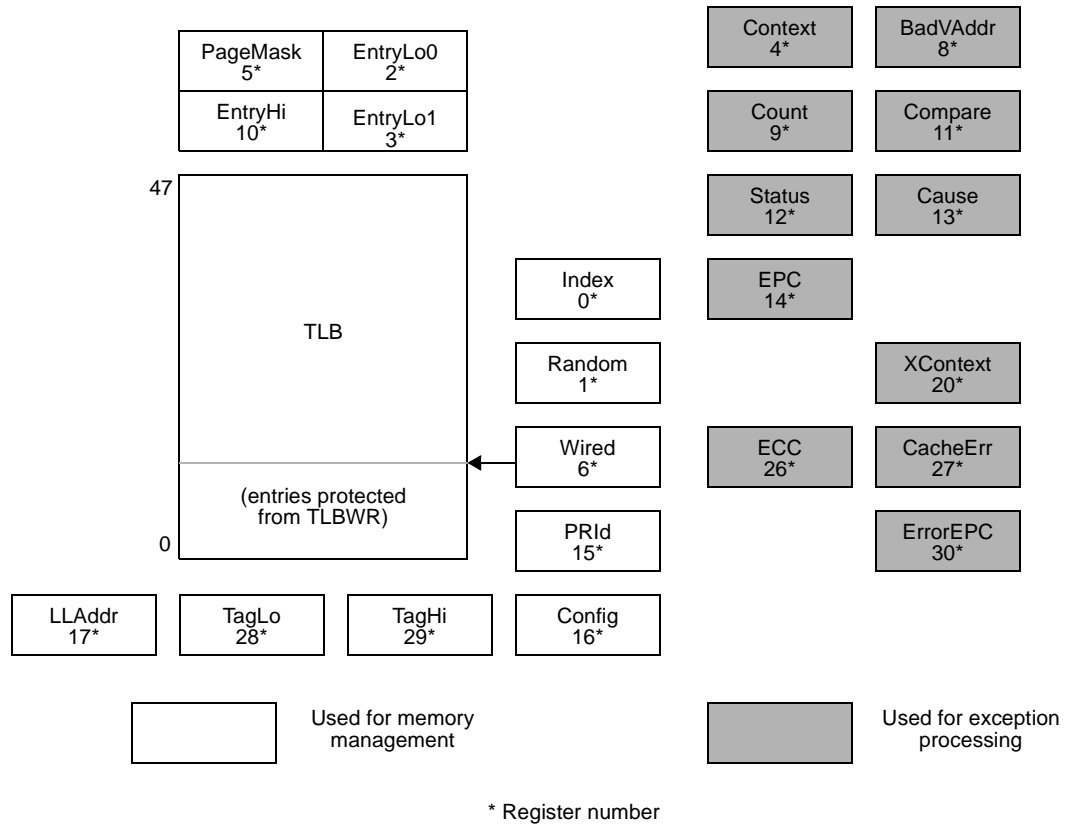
PageMask
5*

EntryLo0
2*

EntryHi
10*

EntryLo1
3*

Context
4*

BadVAddr
8*

Count
9*

Compare
11*

47

Status
12*

Cause
13*

Index
0*

EPC
14*

TLB

Random
1*

XContext
20*

Wired
6*

ECC
26*

CacheErr
27*

(entries protected from TLBWR)

0

PRId
15*

ErrorEPC
30*

LLAddr
17*

TagLo
28*

TagHi
29*

Config
16*

Used for memory management

Used for exception processing

* Register number